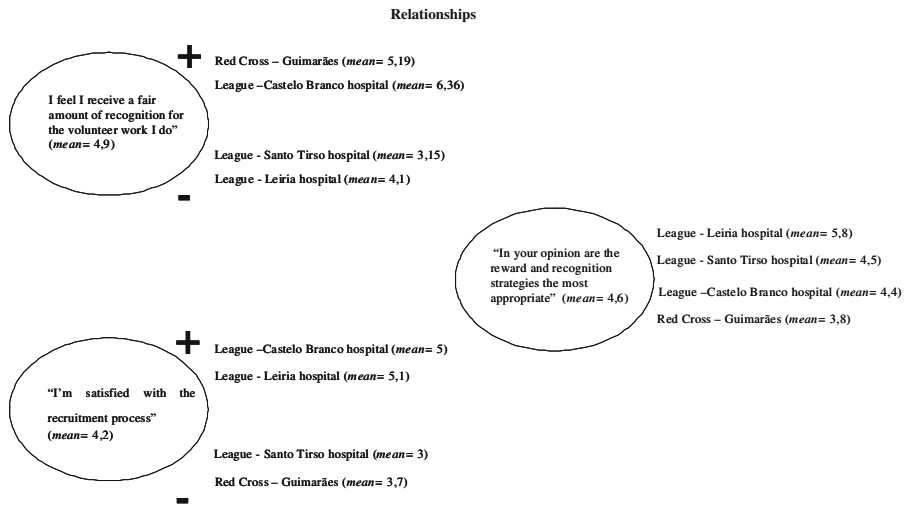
Relationships

+

Red Cross – Guimarães (*mean*= 5,19)

League –Castelo Branco hospital (*mean*= 6,36)

I feel I receive a fair amount of recognition for the volunteer work I do" (*mean*= 4,9)

League - Santo Tirso hospital (*mean*= 3,15)

League - Leiria hospital (*mean*= 4,1)

-

"In your opinion are the reward and recognition strategies the most appropriate" (*mean*= 4,6)

League - Leiria hospital (*mean*= 5,8)

League - Santo Tirso hospital (*mean*= 4,5)

League –Castelo Branco hospital (*mean*= 4,4)

Red Cross – Guimarães (*mean*= 3,8)

+

League –Castelo Branco hospital (*mean*= 5)

League - Leiria hospital (*mean*= 5,1)

"I'm satisfied with the recruitment process" (*mean*= 4,2)

League - Santo Tirso hospital (*mean*= 3)

Red Cross – Guimarães (*mean*= 3,7)

-